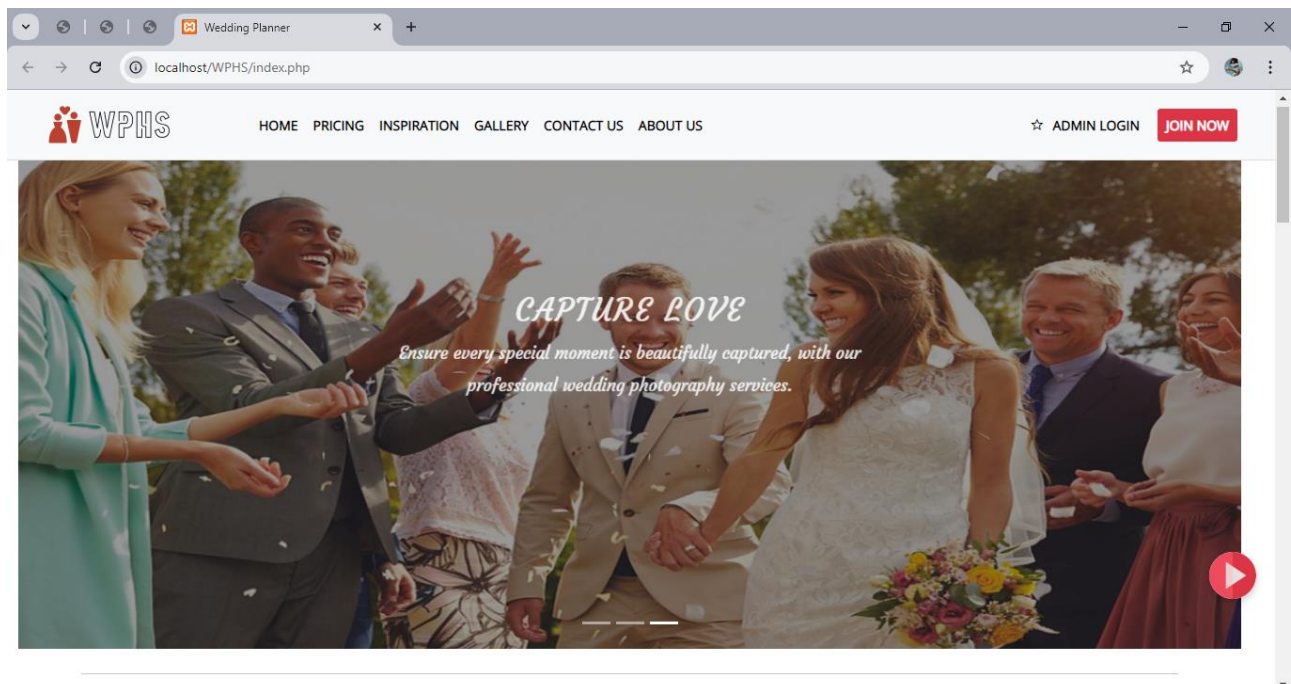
Wedding Planner

localhost/WPHS/index.php

WPHS

HOME PRICING INSPIRATION GALLERY CONTACT US ABOUT US

ADMIN LOGIN JOIN NOW

CAPTURE LOVE

Ensure every special moment is beautifully captured, with our professional wedding photography services.